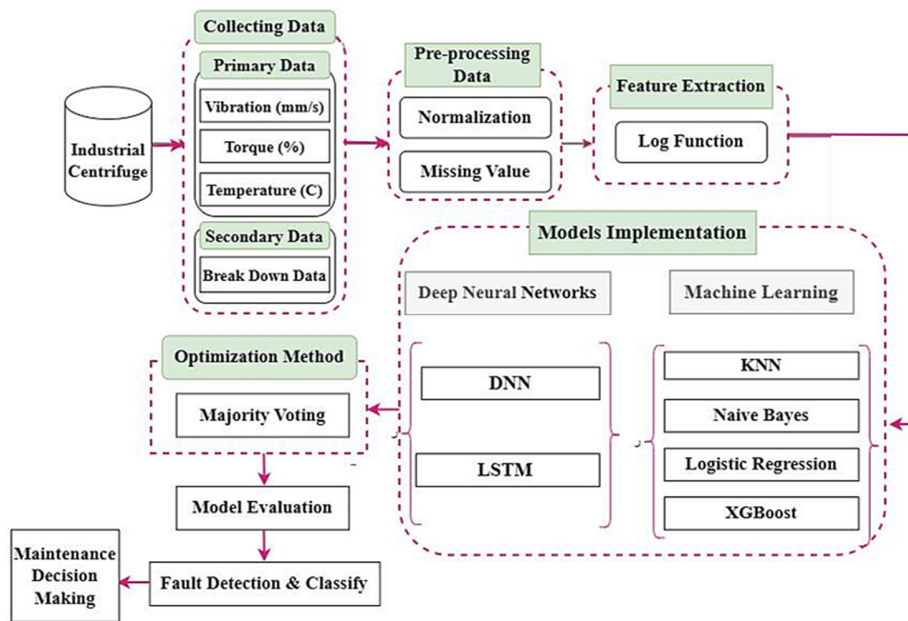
Collecting Data

Primary Data

Vibration (mm/s)

Torque (%)

Temperature (C)

Secondary Data

Break Down Data

Industrial Centrifuge

Pre-processing Data

Normalization

Missing Value

Feature Extraction

Log Function

Models Implementation

Deep Neural Networks

Machine Learning

DNN

LSTM

KNN

Naive Bayes

Logistic Regression

XGBoost

Optimization Method

Majority Voting

Model Evaluation

Fault Detection & Classify

Maintenance Decision Making